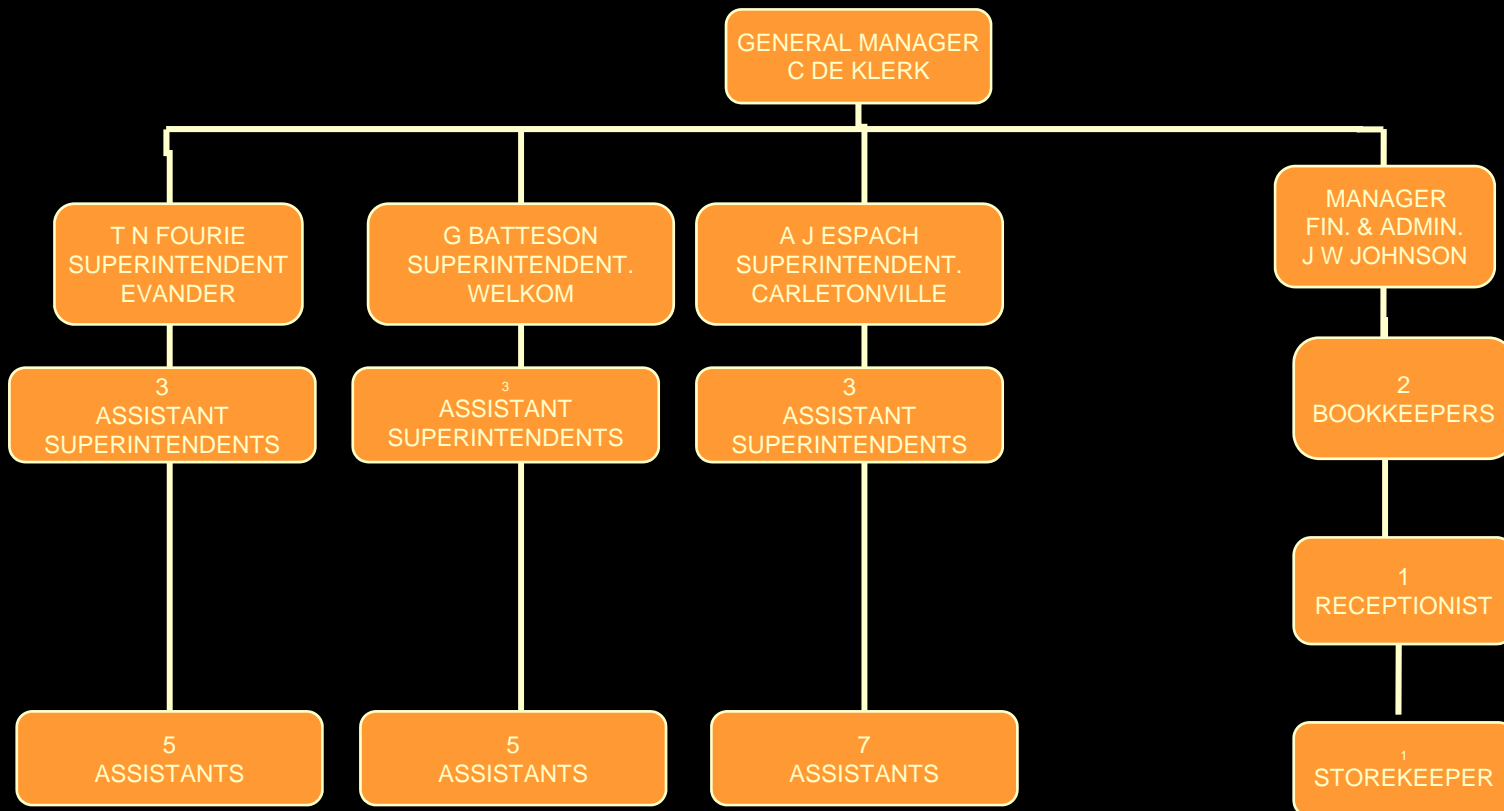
GENERAL MANAGER
C DE KLERK

T N FOURIE
SUPERINTENDENT
EVANDER

3
ASSISTANT
SUPERINTENDENTS

5
ASSISTANTS

G BATTESON
SUPERINTENDENT.
WELKOM

3
ASSISTANT
SUPERINTENDENTS

5
ASSISTANTS

A J ESPACH
SUPERINTENDENT.
CARLETONVILLE

3
ASSISTANT
SUPERINTENDENTS

7
ASSISTANTS

MANAGER
FIN. & ADMIN.
J W JOHNSON

2
BOOKKEEPERS

1
RECEPTIONIST

1
STOREKEEPER